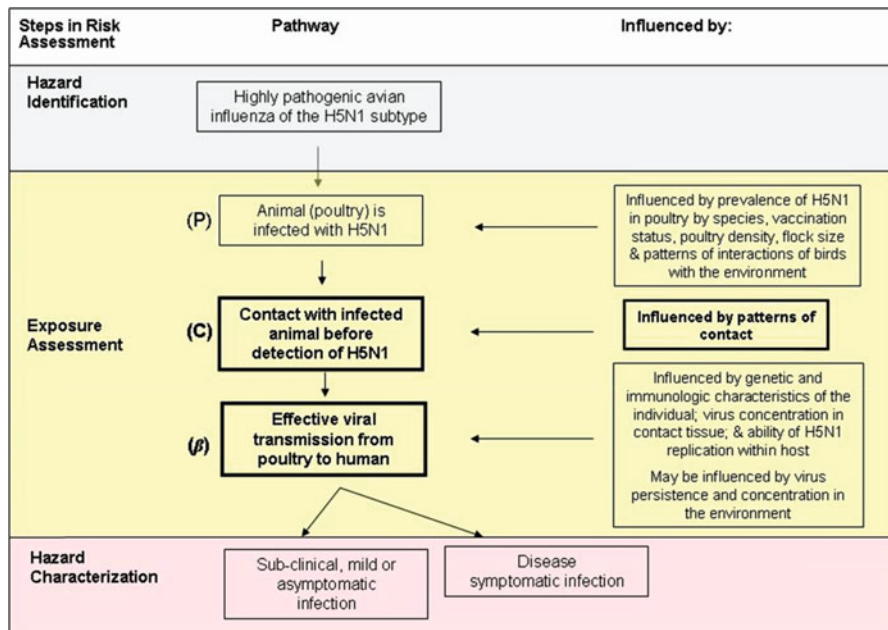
Steps in Risk Assessment

Pathway

Influenced by:

Hazard Identification

Highly pathogenic avian influenza of the H5N1 subtype

Exposure Assessment

(P)

Animal (poultry) is infected with H5N1

Influenced by prevalence of H5N1 in poultry by species, vaccination status, poultry density, flock size & patterns of interactions of birds with the environment

(C)

Contact with infected animal before detection of H5N1

Influenced by patterns of contact

($\beta$)

Effective viral transmission from poultry to human

Influenced by genetic and immunologic characteristics of the individual; virus concentration in contact tissue; & ability of H5N1 replication within host

May be influenced by virus persistence and concentration in the environment

Hazard Characterization

Sub-clinical, mild or asymptomatic infection

Disease symptomatic infection